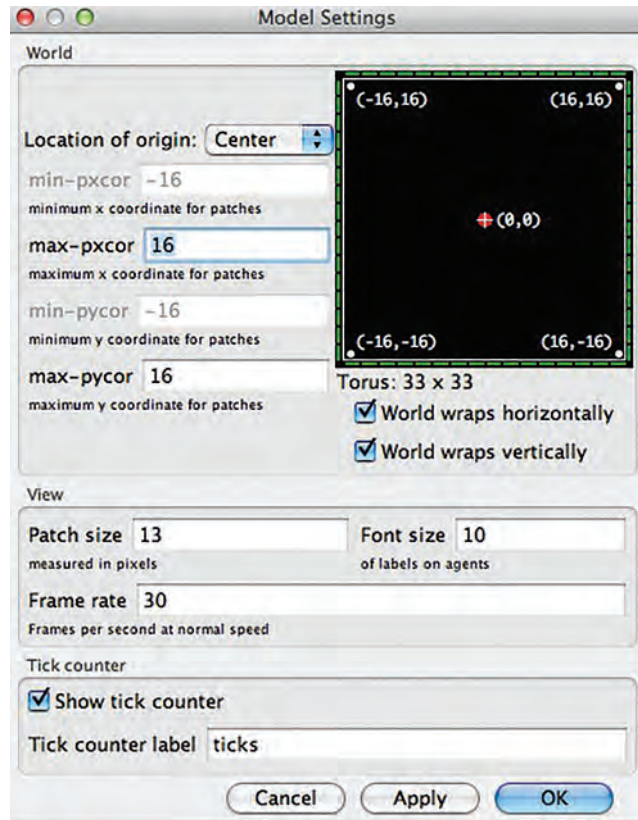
Model Settings

World

Location of origin: Center

min-pxcor -16
minimum x coordinate for patches

max-pxcor 16
maximum x coordinate for patches

min-pycor -16
minimum y coordinate for patches

max-pycor 16
maximum y coordinate for patches

(-16,16) (16,16)

(0,0)

(-16,-16) (16,-16)

Torus: 33 x 33

World wraps horizontally

World wraps vertically

View

Patch size 13
measured in pixels

Font size 10
of labels on agents

Frame rate 30
Frames per second at normal speed

Tick counter

Show tick counter

Tick counter label ticks

Cancel Apply OK